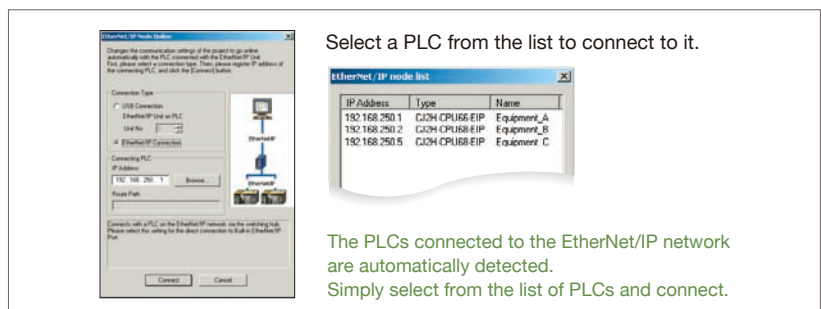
EtherNet/IP Node Online

Changes the communication settings of the project to go online automatically with the PLC connected with the EtherNet/IP Unit Port, please select a connection type. Then, please register IP address of the connecting PLC, and click the [Connect] button.

Connection Type

USB Connection

EtherNet/IP Unit on PLC

Unit No. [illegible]

EtherNet/IP Connection

EtherNet/IP

Connecting PLC

IP Address

192 . 168 . 250 . 1

Browse...

Route Path

EtherNet/IP

Connects with a PLC on the EtherNet/IP network via the switching hub. Please select the setting for the direct connection to Built-in EtherNet/IP Port.

Connect

Cancel

Select a PLC from the list to connect to it.

EtherNet/IP node list

| IP Address | Type | Name |
|---|---|---|
| 192.168.250.1 | CJ2H-CPU66-EIP | Equipment_A |
| 192.168.250.2 | CJ2H-CPU68-EIP | Equipment_B |
| 192.168.250.5 | CJ2H-CPU68-EIP | Equipment_C |

The PLCs connected to the EtherNet/IP network are automatically detected.
Simply select from the list of PLCs and connect.